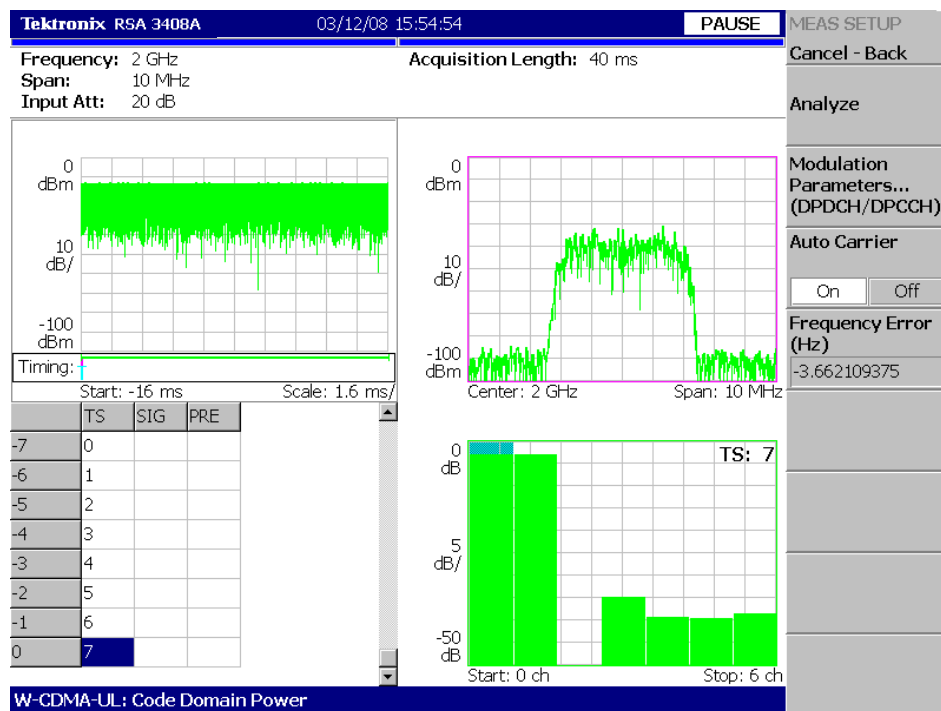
Tektronix RSA 3408A 03/12/08 15:54:54 PAUSE

MEAS SETUP

Cancel - Back

Analyze

Modulation Parameters... (DPDCH/DPCCH)

Auto Carrier

On Off

Frequency Error (Hz)

-3.662109375

Frequency: 2 GHz
Span: 10 MHz
Input Att: 20 dB

Acquisition Length: 40 ms

0 dBm

10 dB/

-100 dBm

Timing:

Start: -16 ms Scale: 1.6 ms/

|  | TS | SIG | PRE |
|---|---|---|---|
| -7 | 0 |  |  |
| -6 | 1 |  |  |
| -5 | 2 |  |  |
| -4 | 3 |  |  |
| -3 | 4 |  |  |
| -2 | 5 |  |  |
| -1 | 6 |  |  |
| 0 | 7 |  |  |

0 dBm

10 dB/

-100 dBm

Center: 2 GHz Span: 10 MHz

0 dB

5 dB/

-50 dB

TS: 7

Start: 0 ch Stop: 6 ch

W-CDMA-UL: Code Domain Power